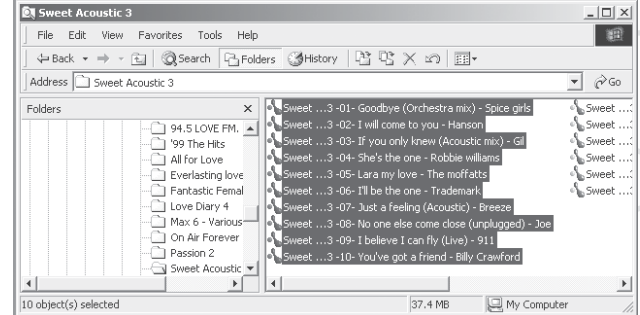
Sweet Acoustic 3

File Edit View Favorites Tools Help

Back → Search Folders History

Address Sweet Acoustic 3 Go

Folders ×

94.5 LOVE FM.
'99 The Hits
All for Love
Everlasting love
Fantastic Femal
Love Diary 4
Max 6 - Various
On Air Forever
Passion 2
Sweet Acoustic

Sweet …3 -01- Goodbye (Orchestra mix) - Spice girls
Sweet …3 -02- I will come to you - Hanson
Sweet …3 -03- If you only knew (Acoustic mix) - Gil
Sweet …3 -04- She's the one - Robbie williams
Sweet …3 -05- Lara my love - The moffatts
Sweet …3 -06- I'll be the one - Trademark
Sweet …3 -07- Just a feeling (Acoustic) - Breeze
Sweet …3 -08- No one else come close (unplugged) - Joe
Sweet …3 -09- I believe I can fly (Live) - 911
Sweet …3 -10- You've got a friend - Billy Crawford

Sweet …
Sweet …
Sweet …
Sweet …
Sweet …
Sweet …

10 object(s) selected 37.4 MB My Computer